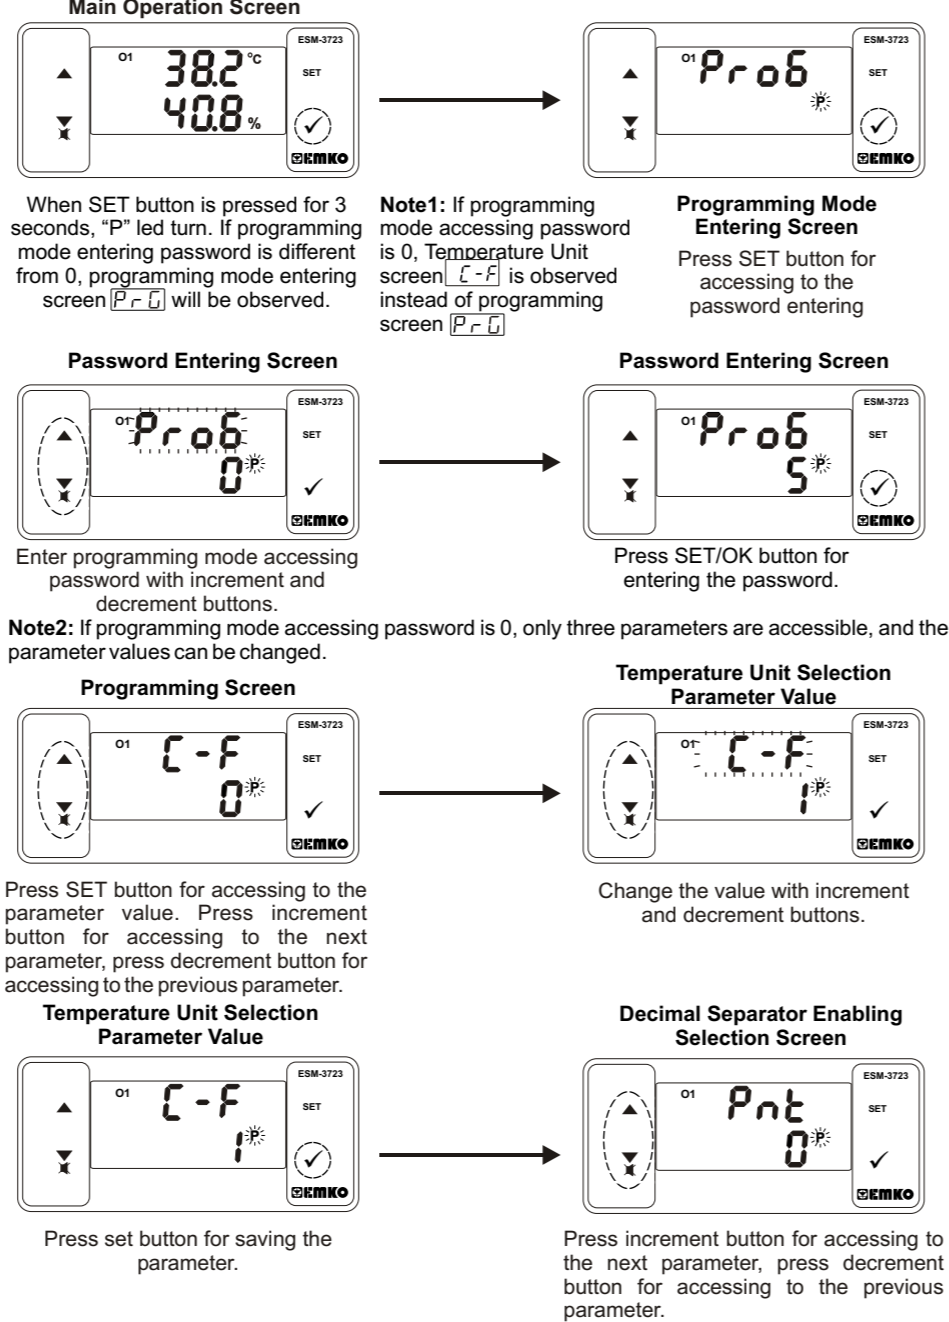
Main Operation Screen

O1 38.2 °C 40.8 % ESM-3723 SET EMKO

O1 ProG P ESM-3723 SET EMKO

When SET button is pressed for 3 seconds, "P" led turn. If programming mode entering password is different from 0, programming mode entering screen PrG will be observed.

**Note1:** If programming mode accessing password is 0, Temperature Unit screen C-F is observed instead of programming screen PrG

**Programming Mode Entering Screen**

Press SET button for accessing to the password entering

**Password Entering Screen**

O1 ProG 0 P ESM-3723 SET EMKO

**Password Entering Screen**

O1 ProG 5 P ESM-3723 SET EMKO

Enter programming mode accessing password with increment and decrement buttons.

Press SET/OK button for entering the password.

**Note2:** If programming mode accessing password is 0, only three parameters are accessible, and the parameter values can be changed.

**Programming Screen**

O1 C-F 0 P ESM-3723 SET EMKO

**Temperature Unit Selection Parameter Value**

O1 C-F 1 P ESM-3723 SET EMKO

Press SET button for accessing to the parameter value. Press increment button for accessing to the next parameter, press decrement button for accessing to the previous parameter.

Change the value with increment and decrement buttons.

**Temperature Unit Selection Parameter Value**

O1 C-F 1 P ESM-3723 SET EMKO

**Decimal Separator Enabling Selection Screen**

O1 Pnt 0 P ESM-3723 SET EMKO

Press set button for saving the parameter.

Press increment button for accessing to the next parameter, press decrement button for accessing to the previous parameter.